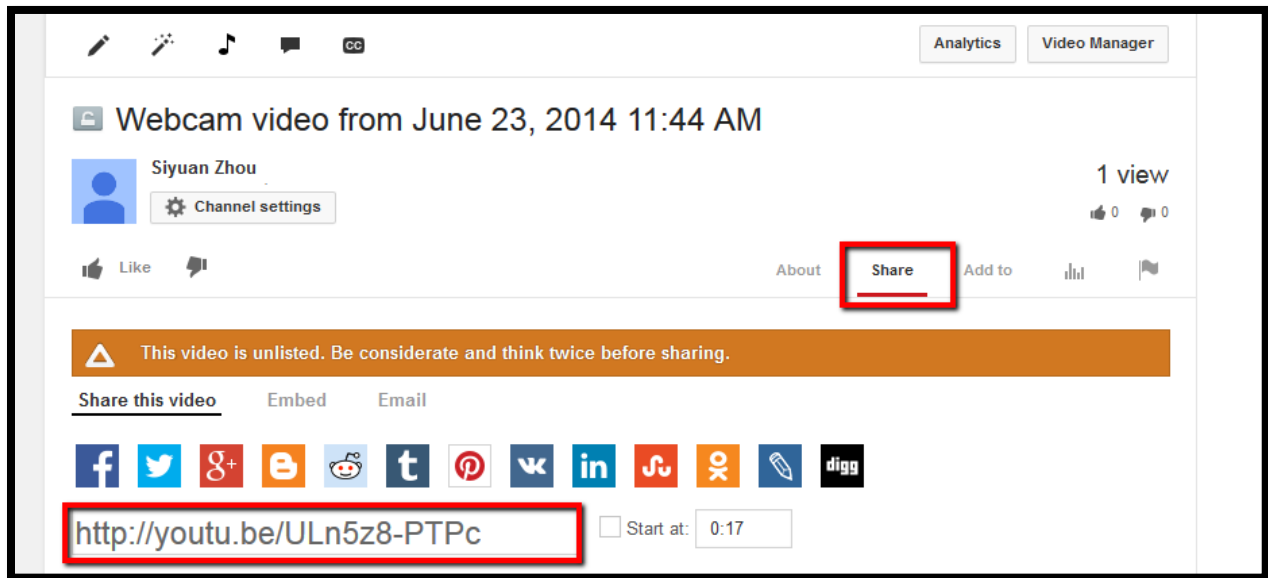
CC

Analytics

Video Manager

Webcam video from June 23, 2014 11:44 AM

Siyuan Zhou

Channel settings

1 view

0 0

Like

About

Share

Add to

This video is unlisted. Be considerate and think twice before sharing.

Share this video

Embed

Email

digg

http://youtu.be/ULn5z8-PTPc

Start at: 0:17